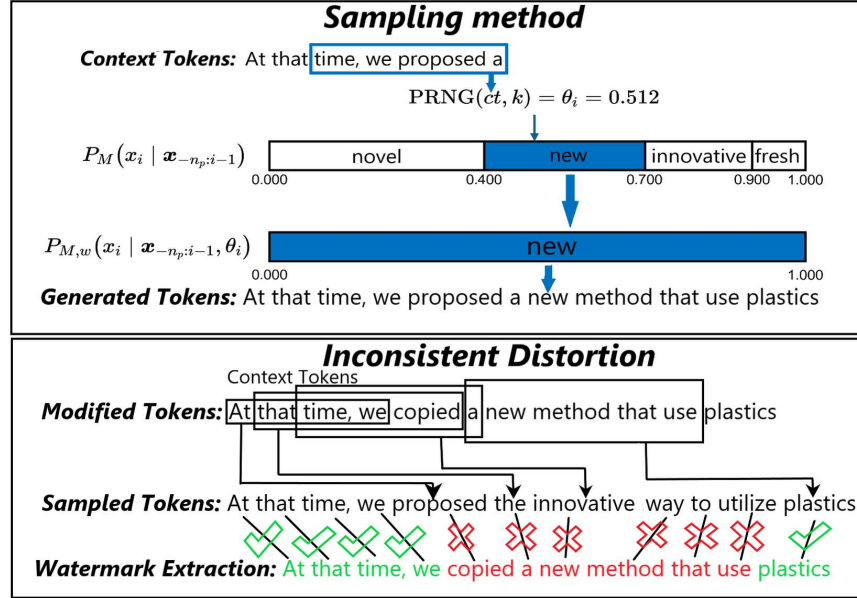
Sampling method

Context Tokens: At that time, we proposed a

$\mathrm{PRNG}(ct, k) = \theta_i = 0.512$

$P_M(x_i \mid \boldsymbol{x}_{-n_p:i-1})$

| novel | new | innovative | fresh |
|---|---|---|---|

0.000 0.400 0.700 0.900 1.000

$P_{M,w}(x_i \mid \boldsymbol{x}_{-n_p:i-1}, \theta_i)$

new

0.000 1.000

Generated Tokens: At that time, we proposed a new method that use plastics

Inconsistent Distortion

Context Tokens

Modified Tokens: At that time, we copied a new method that use plastics

Sampled Tokens: At that time, we proposed the innovative way to utilize plastics

Watermark Extraction: At that time, we copied a new method that use plastics